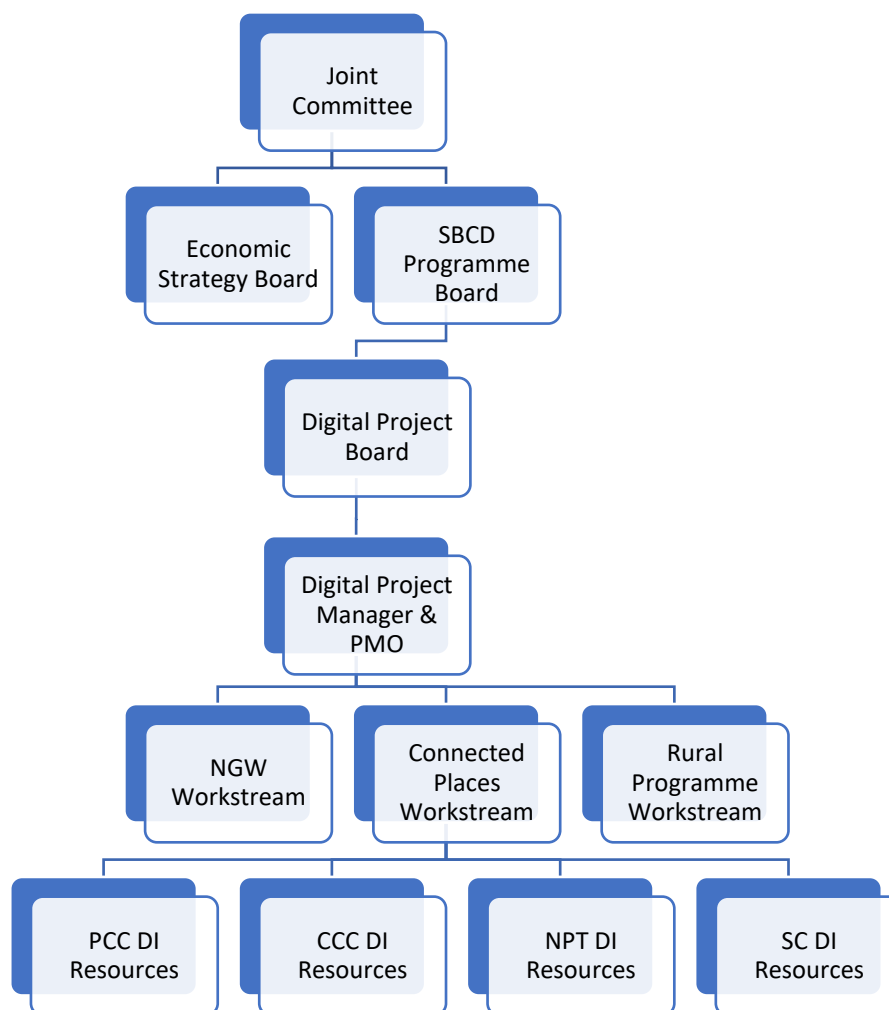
Joint Committee

Economic Strategy Board

SBCD Programme Board

Digital Project Board

Digital Project Manager & PMO

NGW Workstream

Connected Places Workstream

Rural Programme Workstream

PCC DI Resources

CCC DI Resources

NPT DI Resources

SC DI Resources